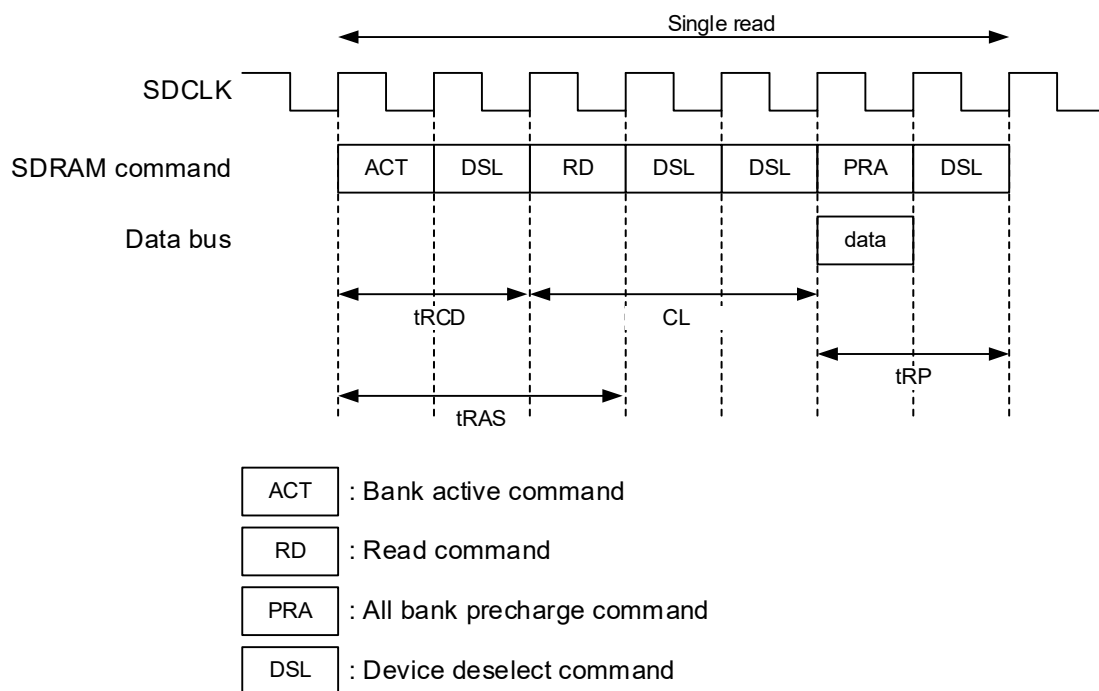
Single read

SDCLK

SDRAM command

| ACT | DSL | RD | DSL | DSL | PRA | DSL |
|---|---|---|---|---|---|---|

Data bus

data

tRCD

CL

tRP

tRAS

ACT : Bank active command

RD : Read command

PRA : All bank precharge command

DSL : Device deselect command